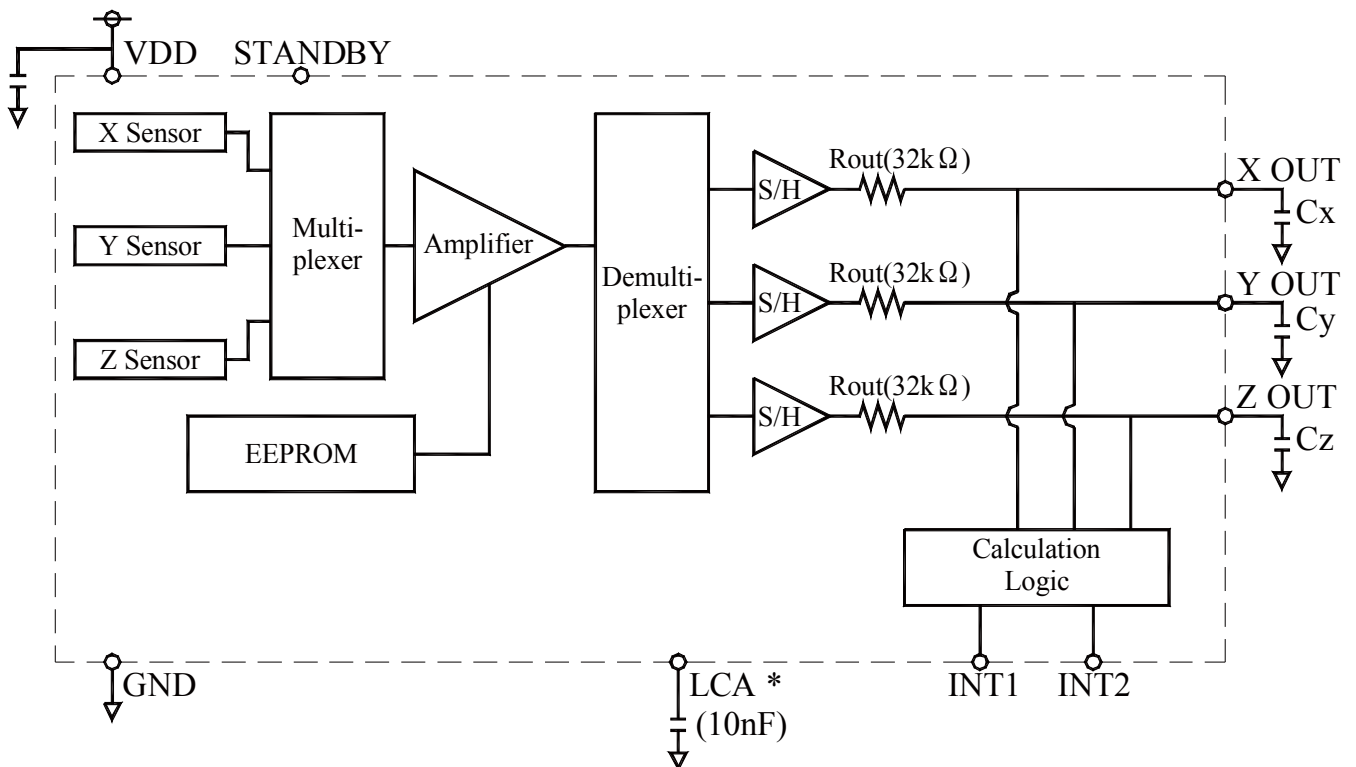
VDD STANDBY

X Sensor

Y Sensor

Z Sensor

Multiplexer

Amplifier

EEPROM

Demultiplexer

S/H

S/H

S/H

Rout(32kΩ)

Rout(32kΩ)

Rout(32kΩ)

X OUT

Cx

Y OUT

Cy

Z OUT

Cz

Calculation Logic

GND

LCA *
(10nF)

INT1

INT2